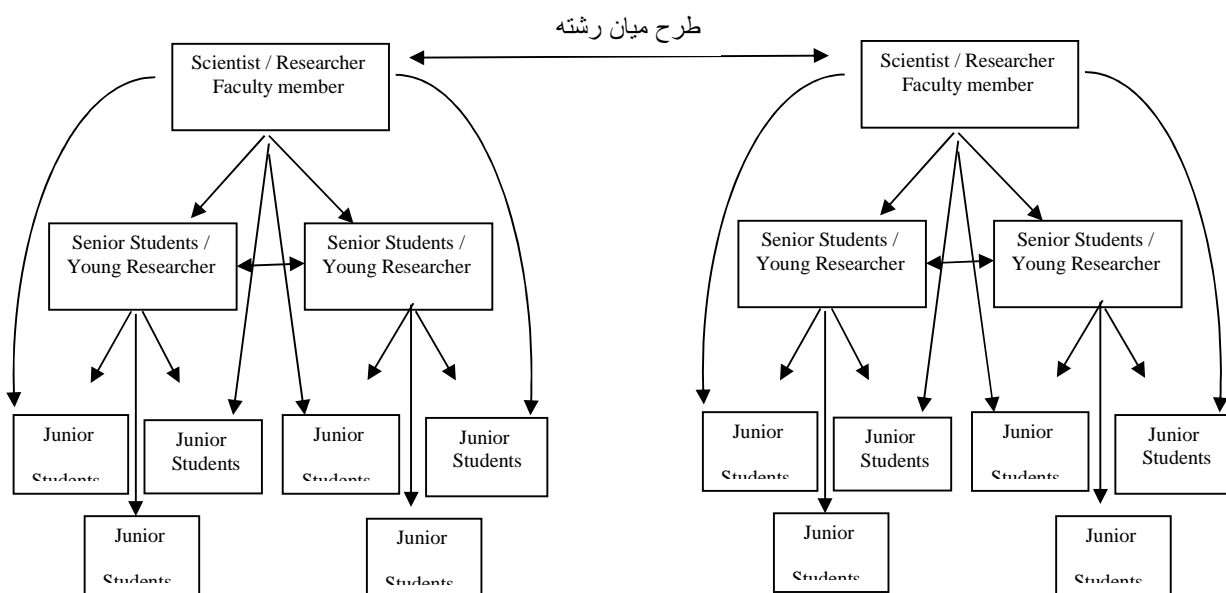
طرح میان رشته

Scientist / Researcher Faculty member

Senior Students / Young Researcher

Senior Students / Young Researcher

Junior Students

Junior Students

Junior Students

Junior Students

Junior Students

Junior Students

Scientist / Researcher Faculty member

Senior Students / Young Researcher

Senior Students / Young Researcher

Junior Students

Junior Students

Junior Students

Junior Students

Junior Students

Junior Students